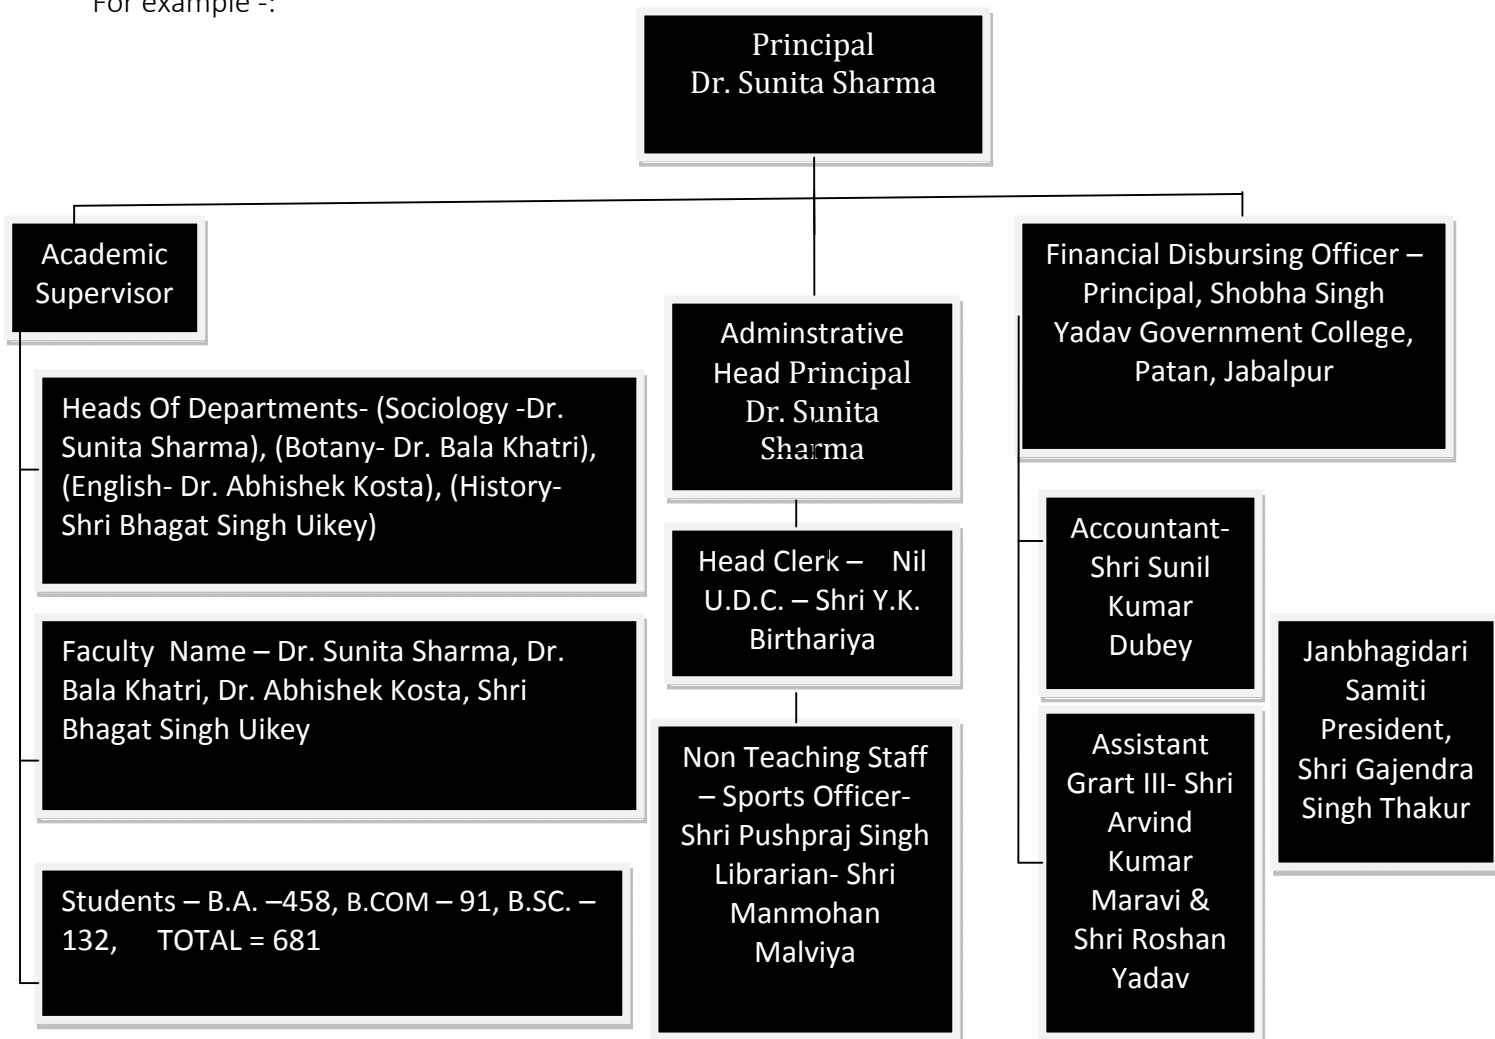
For example -:

Principal
Dr. Sunita Sharma

Academic Supervisor

Heads Of Departments- (Sociology -Dr. Sunita Sharma), (Botany- Dr. Bala Khatri), (English- Dr. Abhishek Kosta), (History- Shri Bhagat Singh Uikey)

Faculty Name – Dr. Sunita Sharma, Dr. Bala Khatri, Dr. Abhishek Kosta, Shri Bhagat Singh Uikey

Students – B.A. –458, B.COM – 91, B.SC. – 132, TOTAL = 681

Adminstrative Head Principal Dr. Sunita Sharma

Head Clerk – Nil
U.D.C. – Shri Y.K. Birthariya

Non Teaching Staff – Sports Officer- Shri Pushpraj Singh Librarian- Shri Manmohan Malviya

Financial Disbursing Officer – Principal, Shobha Singh Yadav Government College, Patan, Jabalpur

Accountant- Shri Sunil Kumar Dubey

Assistant Grart III- Shri Arvind Kumar Maravi & Shri Roshan Yadav

Janbhagidari Samiti President, Shri Gajendra Singh Thakur